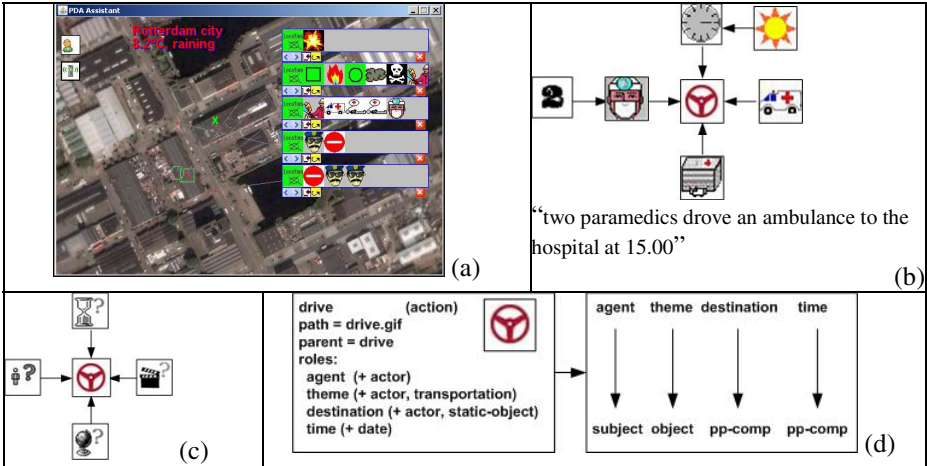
PDA Assistant

Rotterdam city
8.2°C, raining

(a)

2

"two paramedics drove an ambulance to the hospital at 15.00"

(b)

?

?

?

?

(c)

drive (action)
path = drive.gif
parent = drive
roles:
agent (+ actor)
theme (+ actor, transportation)
destination (+ actor, static-object)
time (+ date)

| agent | theme | destination | time |
|---|---|---|---|
| subject | object | pp-comp | pp-comp |

(d)